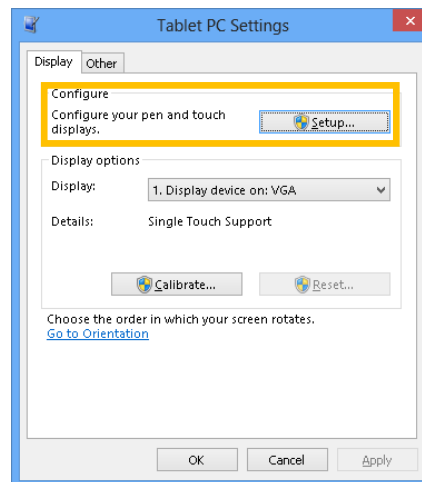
Tablet PC Settings

Display | Other

Configure

Configure your pen and touch displays.

Setup...

Display options

Display: 1. Display device on: VGA

Details: Single Touch Support

Calibrate...

Reset...

Choose the order in which your screen rotates.

Go to Orientation

OK

Cancel

Apply